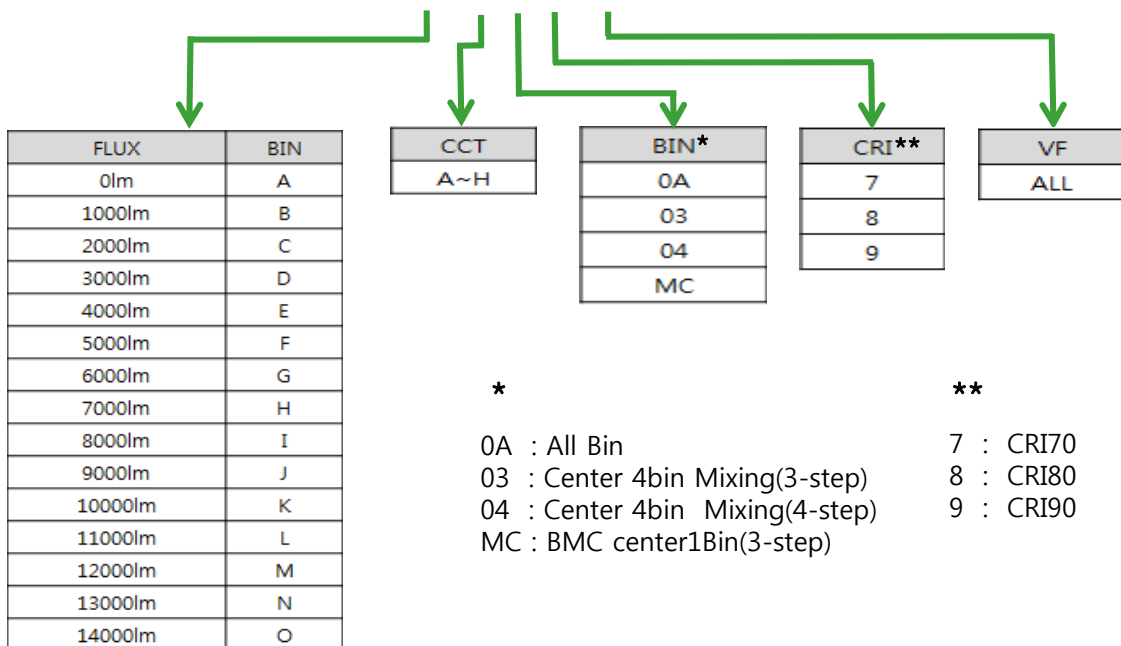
| FLUX | BIN |
|---|---|
| 0lm | A |
| 1000lm | B |
| 2000lm | C |
| 3000lm | D |
| 4000lm | E |
| 5000lm | F |
| 6000lm | G |
| 7000lm | H |
| 8000lm | I |
| 9000lm | J |
| 10000lm | K |
| 11000lm | L |
| 12000lm | M |
| 13000lm | N |
| 14000lm | O |

| CCT |
|---|
| A~H |

| BIN* |
|---|
| 0A |
| 03 |
| 04 |
| MC |

| CRI** |
|---|
| 7 |
| 8 |
| 9 |

| VF |
|---|
| ALL |

*

0A : All Bin
03 : Center 4bin Mixing(3-step)
04 : Center 4bin Mixing(4-step)
MC : BMC center1Bin(3-step)

**

7 : CRI70
8 : CRI80
9 : CRI90